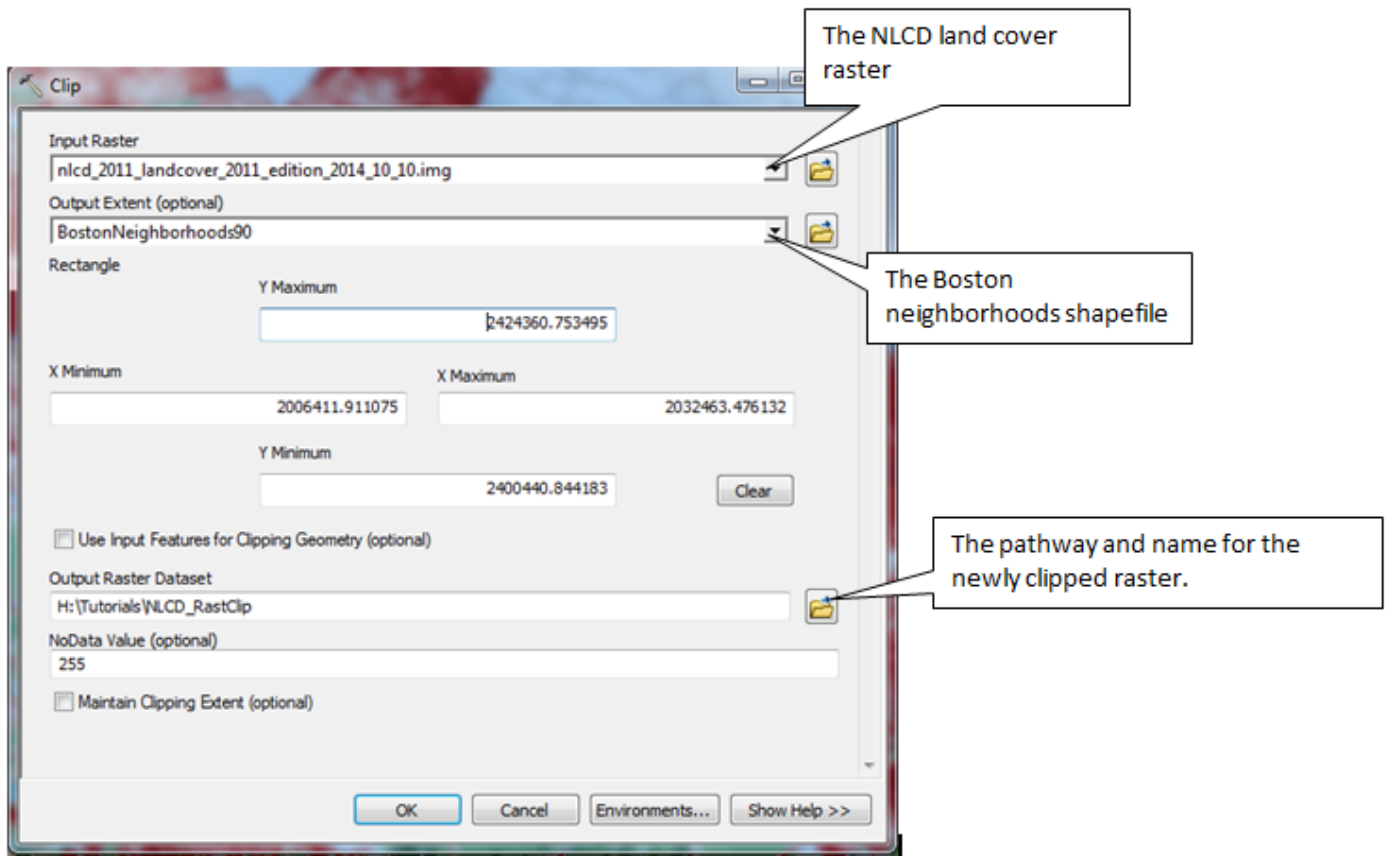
Clip

The NLCD land cover raster

Input Raster
nlcd_2011_landcover_2011_edition_2014_10_10.img

Output Extent (optional)
BostonNeighborhoods90

The Boston neighborhoods shapefile

Rectangle

Y Maximum
2424360.753495

X Minimum
2006411.911075

X Maximum
2032463.476132

Y Minimum
2400440.844183

Clear

Use Input Features for Clipping Geometry (optional)

The pathway and name for the newly clipped raster.

Output Raster Dataset
H:\Tutorials\NLCD_RastClip

NoData Value (optional)
255

Maintain Clipping Extent (optional)

OK
Cancel
Environments...
Show Help >>